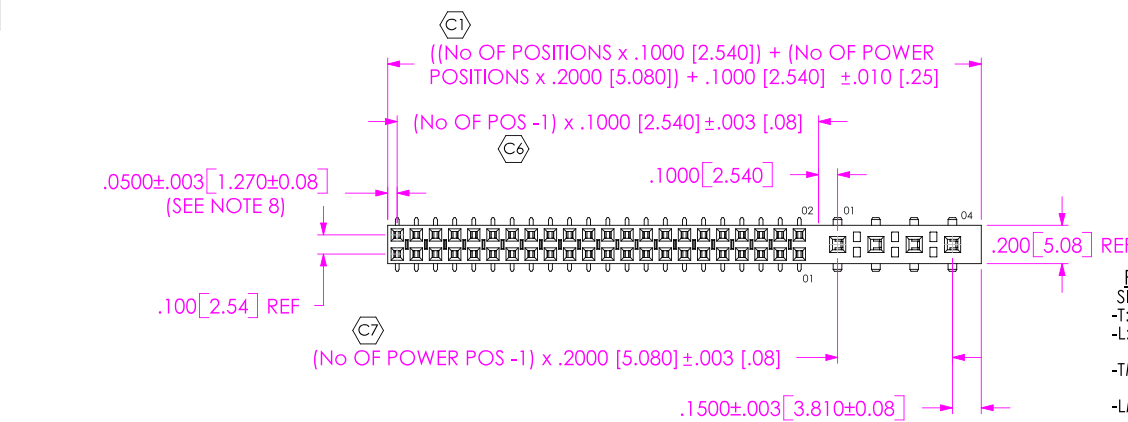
C1
((No OF POSITIONS x .1000 [2.540]) + (No OF POWER POSITIONS x .2000 [5.080]) + .1000 [2.540] ±.010 [.25]

(No OF POS -1) x .1000 [2.540] ±.003 [.08]

C6

.1000 [2.540]

.0500±.003 [1.270±0.08]
(SEE NOTE 8)

02 01 04

.200 [5.08] REF

01

.100 [2.54] REF

C7
(No OF POWER POS -1) x .2000 [5.080] ±.003 [.08]

.1500±.003 [3.810±0.08]

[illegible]
S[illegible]
-T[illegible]
-L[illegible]
-T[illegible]
-L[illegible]